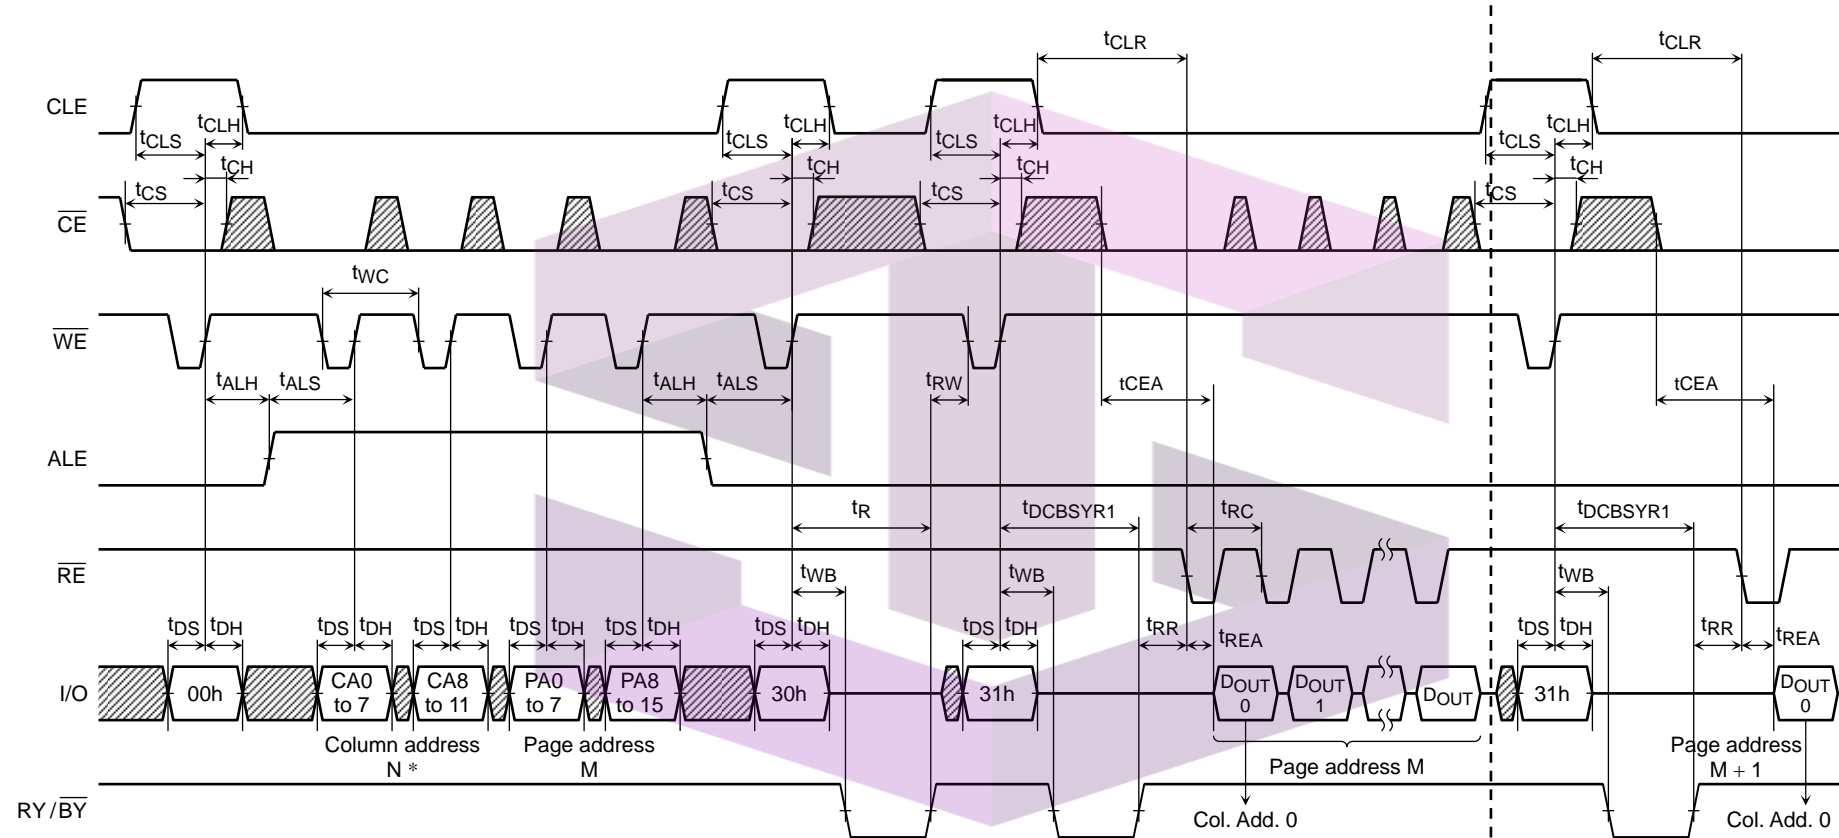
$t_{CLR}$ $t_{CLR}$

CLE

$t_{CLS}$ $t_{CLH}$ $t_{CLS}$ $t_{CLH}$ $t_{CLS}$ $t_{CLH}$ $t_{CLS}$ $t_{CLH}$

$t_{CS}$ $t_{CH}$ $t_{CS}$ $t_{CH}$ $t_{CS}$ $t_{CH}$ $t_{CS}$ $t_{CH}$

$\overline{CE}$

$t_{WC}$

$\overline{WE}$

$t_{ALH}$ $t_{ALS}$ $t_{ALH}$ $t_{ALS}$ $t_{RW}$ tCEA tCEA

ALE

$t_R$ $t_{DCBSYR1}$ $t_{RC}$ $t_{DCBSYR1}$

$\overline{RE}$

$t_{WB}$ $t_{WB}$ $t_{WB}$

$t_{DS}$ $t_{DH}$ $t_{DS}$ $t_{DH}$ $t_{DS}$ $t_{DH}$ $t_{DS}$ $t_{DH}$ $t_{DS}$ $t_{DH}$ $t_{DS}$ $t_{DH}$ $t_{DS}$ $t_{DH}$ $t_{RR}$ $t_{REA}$ $t_{DS}$ $t_{DH}$ $t_{RR}$ $t_{REA}$

I/O 00h CA0 to 7 CA8 to 11 PA0 to 7 PA8 to 15 30h 31h $D_{OUT}$ 0 $D_{OUT}$ 1 $D_{OUT}$ 31h $D_{OUT}$ 0

Column address N * Page address M Page address M Page address M + 1

RY / $\overline{BY}$ Col. Add. 0 Col. Add. 0